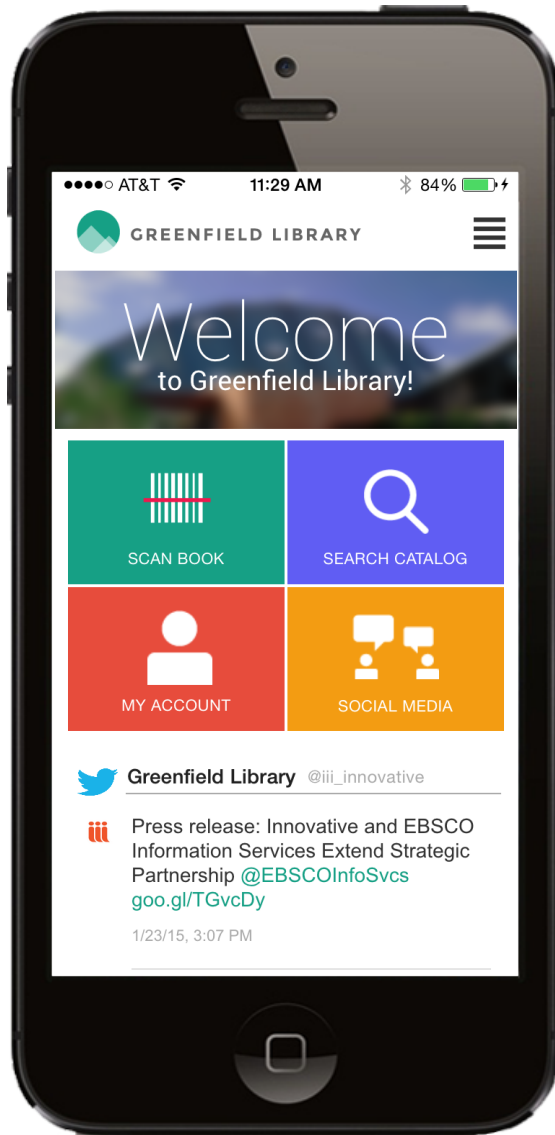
●●●●○ AT&T 11:29 AM 84%

GREENFIELD LIBRARY

Welcome
to Greenfield Library!

SCAN BOOK

SEARCH CATALOG

MY ACCOUNT

SOCIAL MEDIA

Greenfield Library @iii_innovative

iii

Press release: Innovative and EBSCO Information Services Extend Strategic Partnership @EBSCOInfoSvcs goo.gl/TGvcDy

1/23/15, 3:07 PM